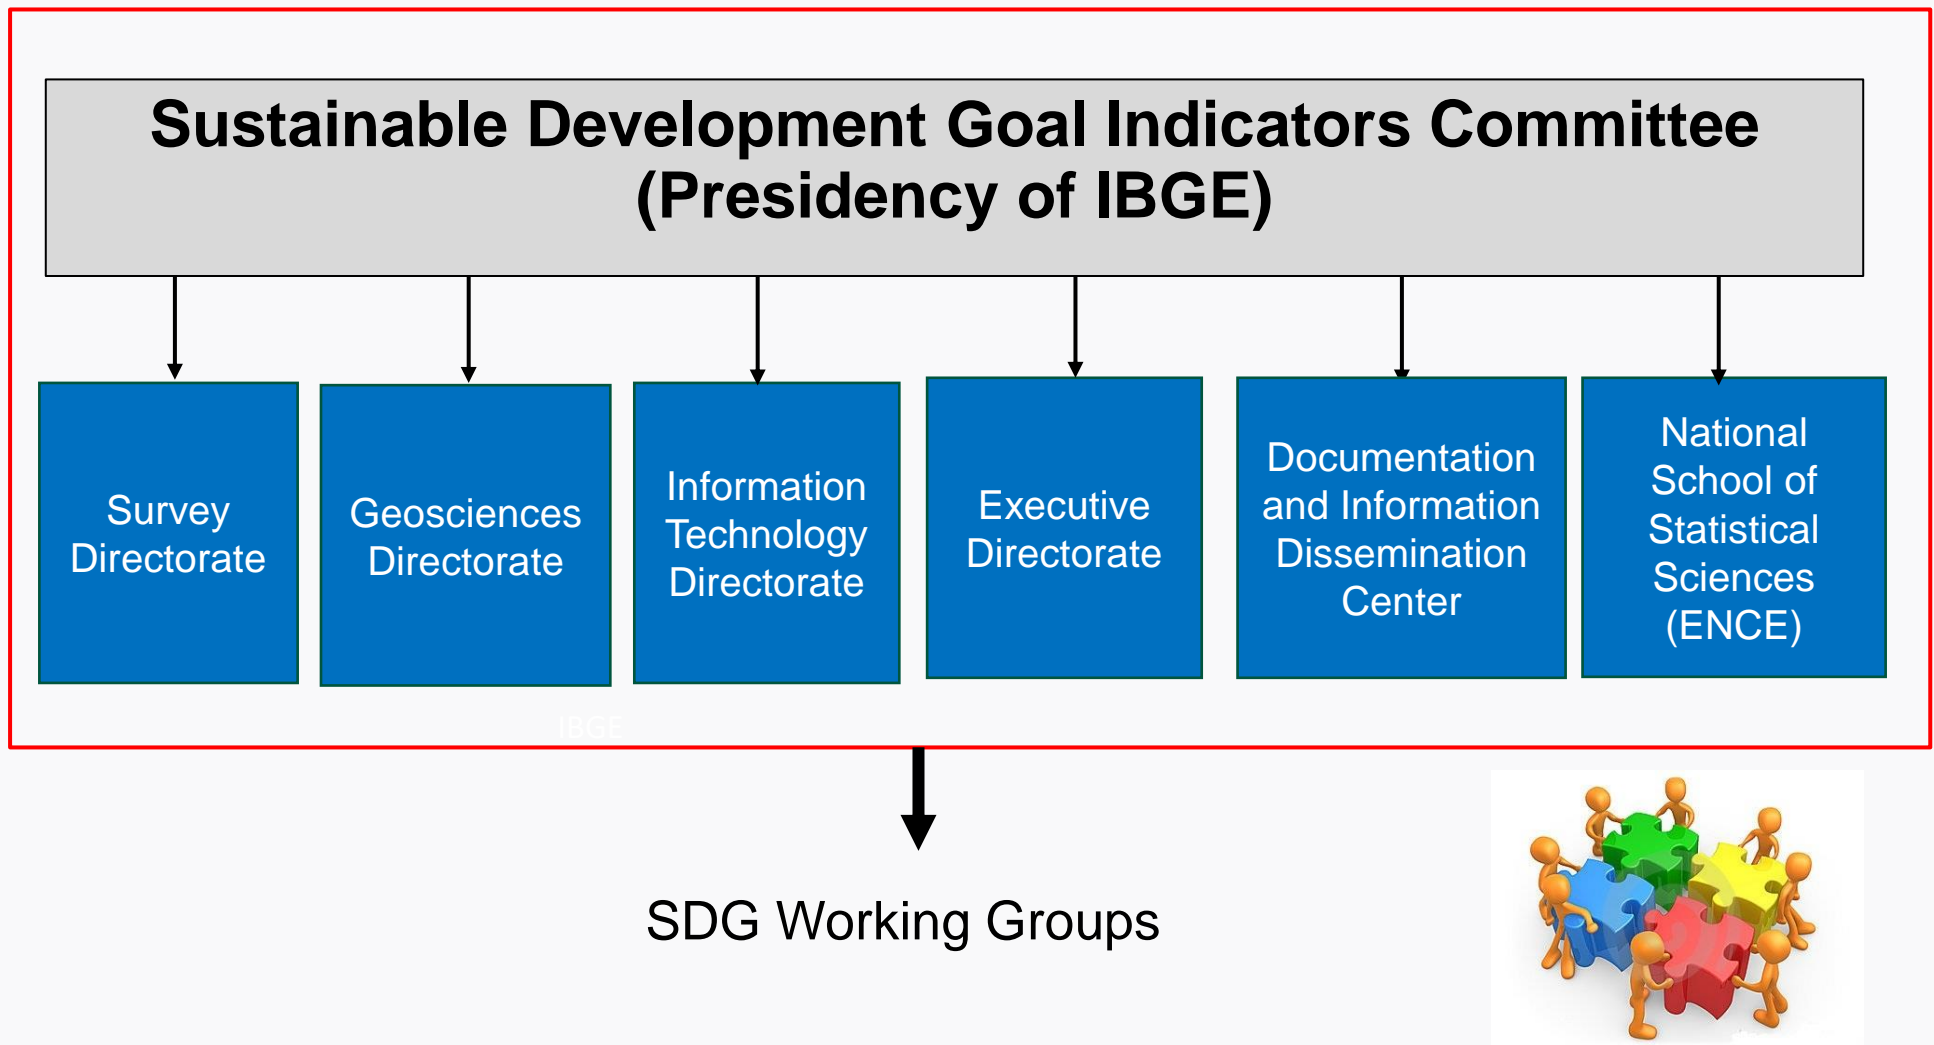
Sustainable Development Goal Indicators Committee (Presidency of IBGE)

Survey Directorate

Geosciences Directorate

Information Technology Directorate

Executive Directorate

Documentation and Information Dissemination Center

National School of Statistical Sciences (ENCE)

IBGE

SDG Working Groups